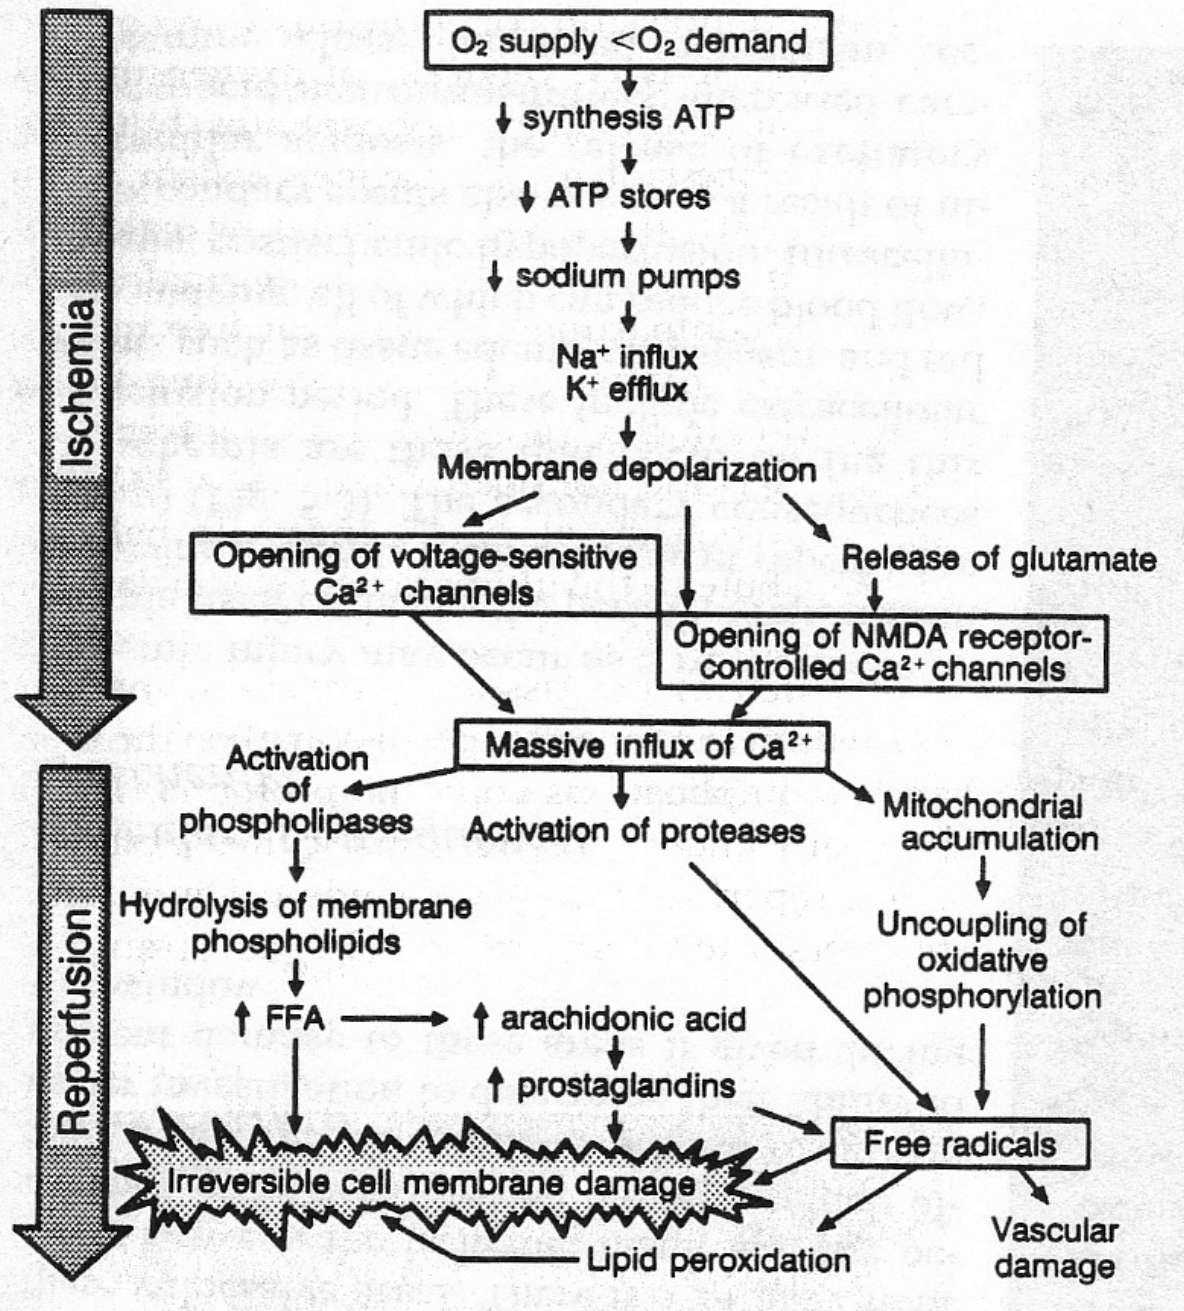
Ischemia

Reperfusion

$O_2$ supply $<O_2$ demand

↓ synthesis ATP

↓ ATP stores

↓ sodium pumps

$Na^+$ influx
$K^+$ efflux

Membrane depolarization

Opening of voltage-sensitive $Ca^{2+}$ channels

Release of glutamate

Opening of NMDA receptor-controlled $Ca^{2+}$ channels

Massive influx of $Ca^{2+}$

Activation of phospholipases

Activation of proteases

Mitochondrial accumulation

Hydrolysis of membrane phospholipids

Uncoupling of oxidative phosphorylation

↑ FFA

↑ arachidonic acid

↑ prostaglandins

Free radicals

Irreversible cell membrane damage

Lipid peroxidation

Vascular damage